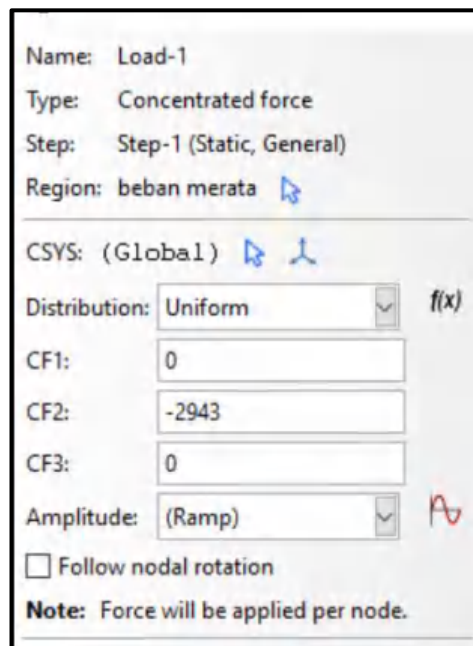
Name: Load-1
Type: Concentrated force
Step: Step-1 (Static, General)
Region: beban merata

CSYS: (Global)

Distribution: Uniform
$f(x)$

CF1: 0
CF2: -2943
CF3: 0

Amplitude: (Ramp)

Follow nodal rotation

**Note:** Force will be applied per node.